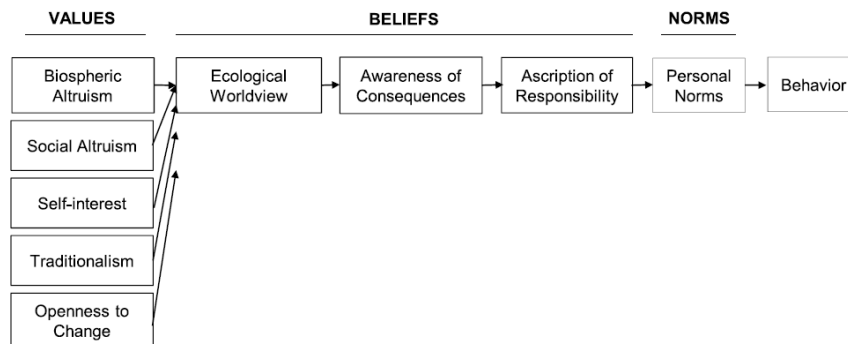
VALUES

BELIEFS

NORMS

Biospheric Altruism

Social Altruism

Self-interest

Traditionalism

Openness to Change

Ecological Worldview

Awareness of Consequences

Ascription of Responsibility

Personal Norms

Behavior